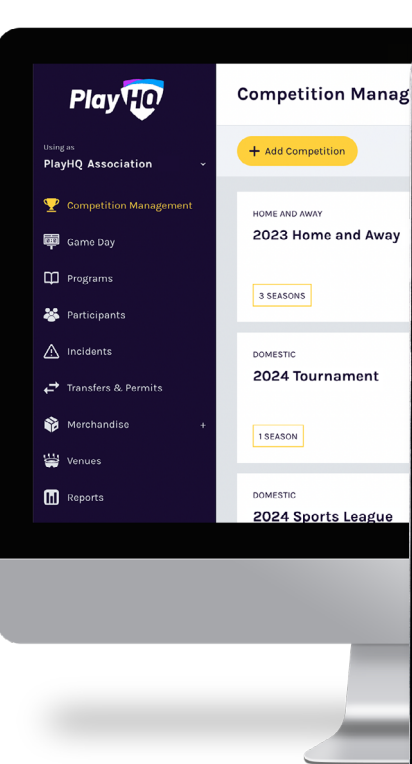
PlayHQ

Using as
PlayHQ Association

Competition Management
Game Day
Programs
Participants
Incidents
Transfers & Permits
Merchandise +
Venues
Reports

Competition Manag

+ Add Competition

HOME AND AWAY
2023 Home and Away
3 SEASONS

DOMESTIC
2024 Tournament
1 SEASON

DOMESTIC
2024 Sports League